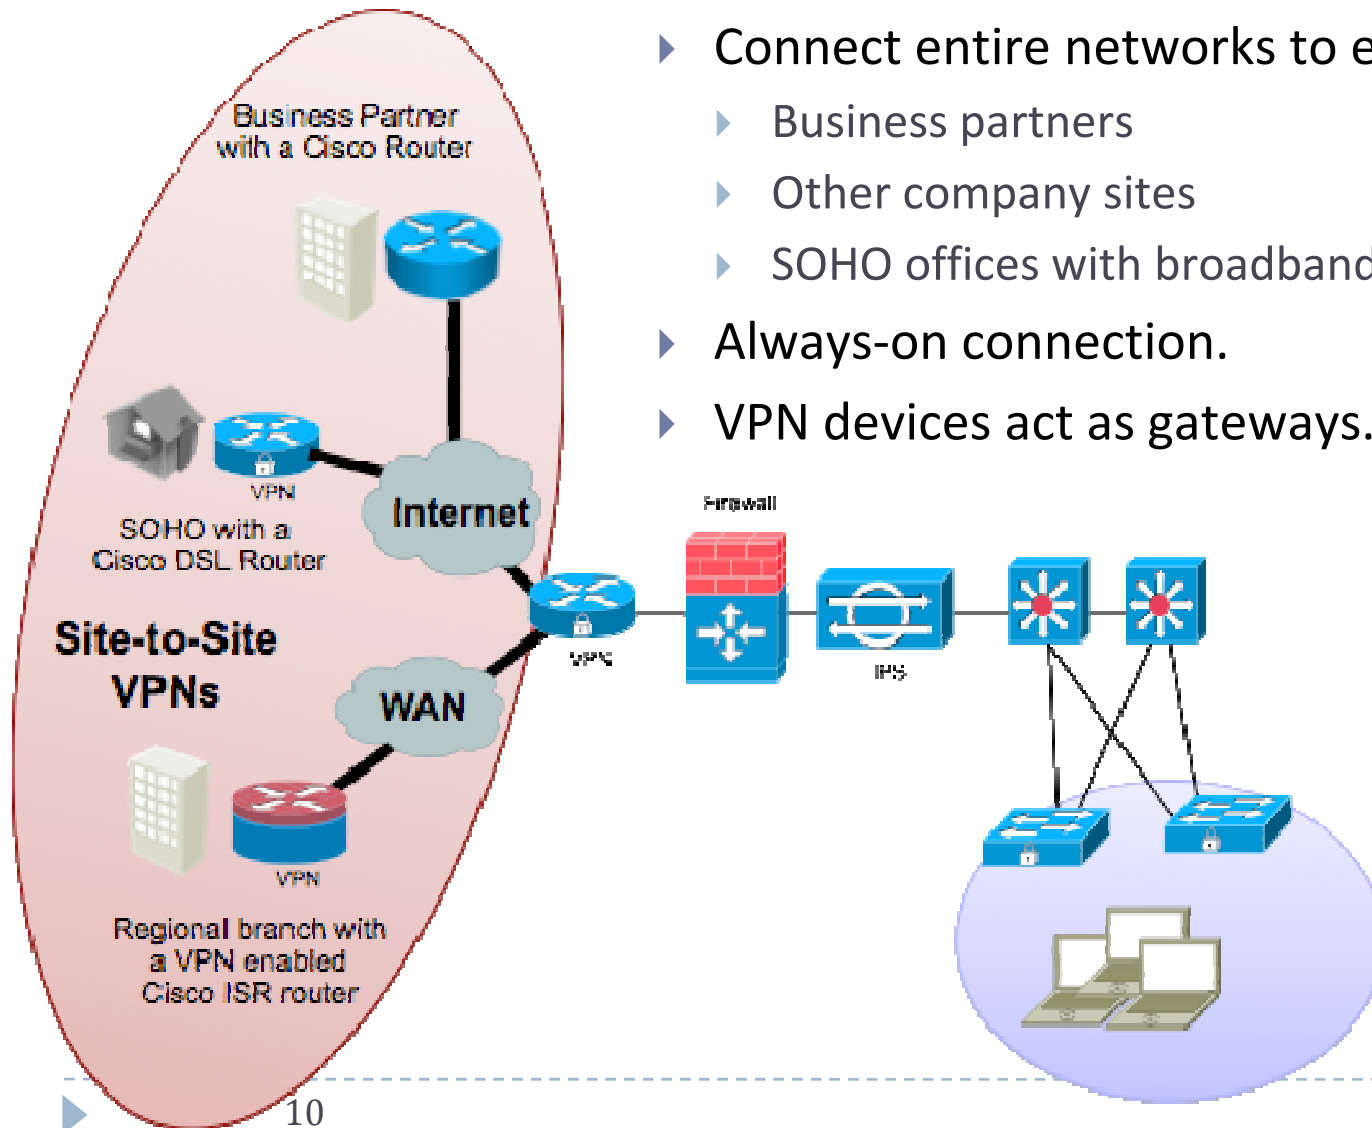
Connect entire networks to e

Business partners

Other company sites

SOHO offices with broadband

Always-on connection.

VPN devices act as gateways.

Business Partner with a Cisco Router

VPN

SOHO with a Cisco DSL Router

Internet

Site-to-Site VPNs

WAN

VPN

Regional branch with a VPN enabled Cisco ISR router

VPN

Firewall

IPS

10